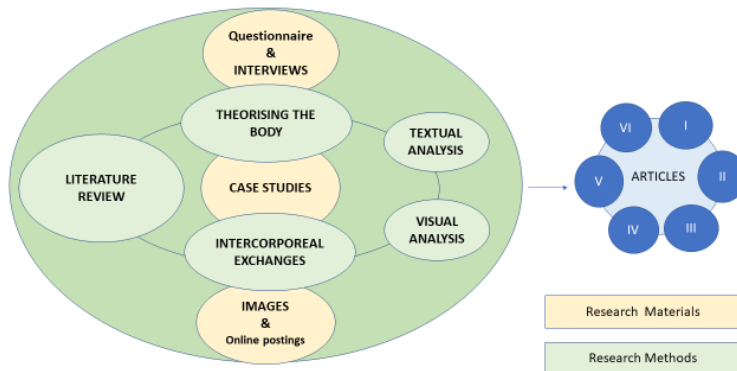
Questionnaire & INTERVIEWS

THEORISING THE BODY

TEXTUAL ANALYSIS

LITERATURE REVIEW

CASE STUDIES

VISUAL ANALYSIS

INTERCORPOREAL EXCHANGES

IMAGES & Online postings

VI
I
V
ARTICLES
II
IV
III

Research Materials

Research Methods